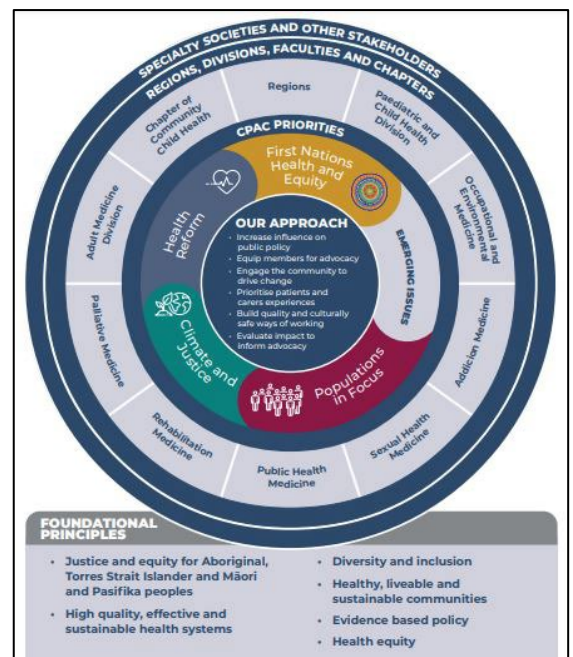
SPECIALTY SOCIETIES AND OTHER STAKEHOLDERS

REGIONS, DIVISIONS, FACULTIES AND CHAPTERS

Regions

Paediatric and Child Health Division

Occupational and Environmental Medicine

Addiction Medicine

Sexual Health Medicine

Public Health Medicine

Rehabilitation Medicine

Palliative Medicine

Adult Medicine Division

Chapter of Community Child Health

CPAC PRIORITIES

First Nations Health and Equity

EMERGING ISSUES

Populations in Focus

Climate and Justice

Health Reform

OUR APPROACH

- Increase influence on public policy
- Equip members for advocacy
- Engage the community to drive change
- Prioritise patients and carers experiences
- Build quality and culturally safe ways of working
- Evaluate impact to inform advocacy

FOUNDATIONAL PRINCIPLES

- Justice and equity for Aboriginal, Torres Strait Islander and Māori and Pasifika peoples
- High quality, effective and sustainable health systems
- Diversity and inclusion
- Healthy, liveable and sustainable communities
- Evidence based policy
- Health equity